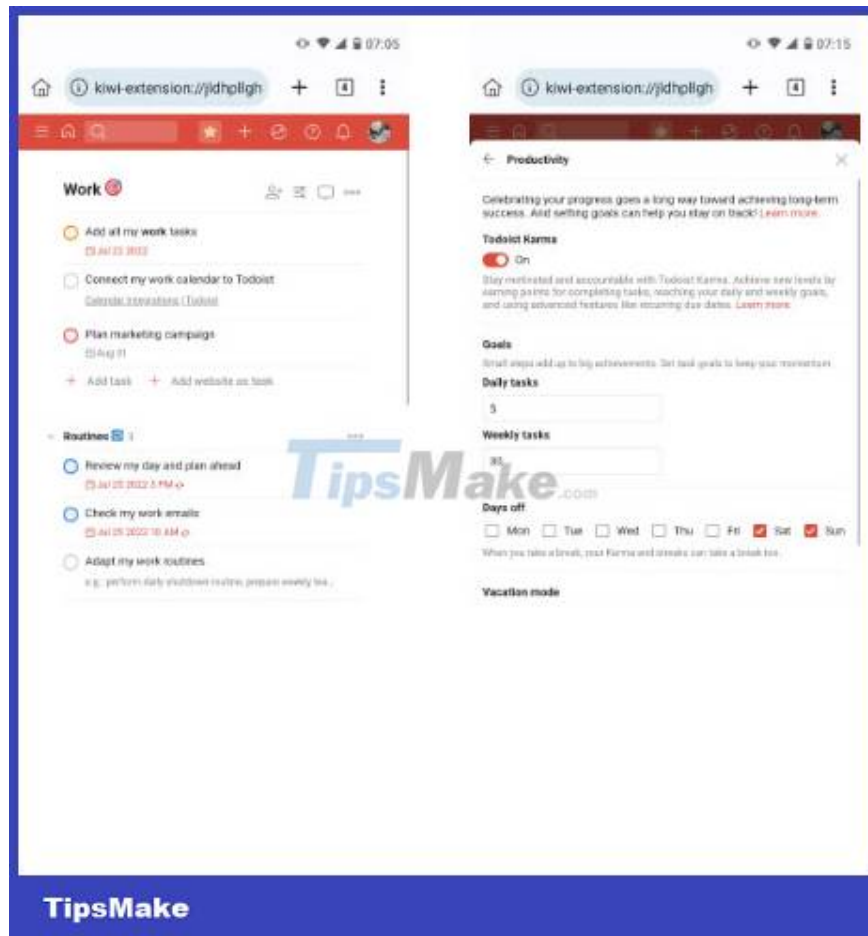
07:05

kiwi-extension://jldhpllgh

Work

Add all my work tasks
Jul 23 2022

Connect my work calendar to Todoist
Calendar integrations | Todoist

Plan marketing campaign
Aug 11

+ Add task + Add website as task

Routines 3

Review my day and plan ahead
Jul 25 2022 5 PM

Check my work emails
Jul 25 2022 10 AM

Adapt my work routines
e.g. perform daily shutdown routine, prepare weekly tea...

07:15

kiwi-extension://jldhpllgh

← Productivity

Celebrating your progress goes a long way toward achieving long-term success. And setting goals can help you stay on track! Learn more

Todoist Karma

On

Stay motivated and accountable with Todoist Karma. Achieve new levels by earning points for completing tasks, reaching your daily and weekly goals, and using advanced features like recurring due dates. Learn more

Goals

Small steps add up to big achievements. Set task goals to keep your momentum.

Daily tasks

5

Weekly tasks

30

Days off

Mon Tue Wed Thu Fri Sat Sun

When you take a break, your Karma and streaks can take a break too.

Vacation mode

TipsMake.com

TipsMake